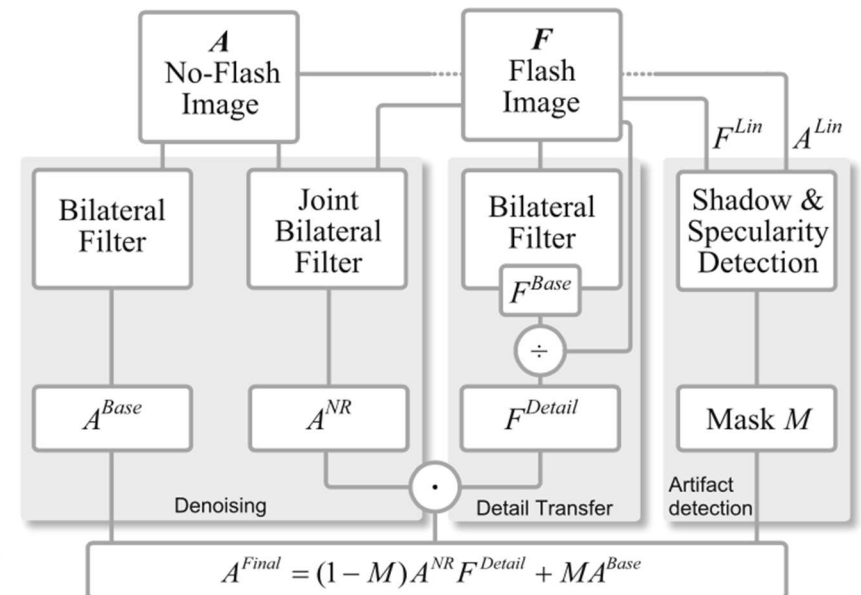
$A$
No-Flash Image

$F$
Flash Image

$F^{Lin}$ $A^{Lin}$

Bilateral Filter

Joint Bilateral Filter

Bilateral Filter

$F^{Base}$

$\div$

Shadow & Specularity Detection

$A^{Base}$

$A^{NR}$

$F^{Detail}$

Mask $M$

$\cdot$

Denoising

Detail Transfer

Artifact detection

$A^{Final} = (1-M)A^{NR}F^{Detail} + MA^{Base}$